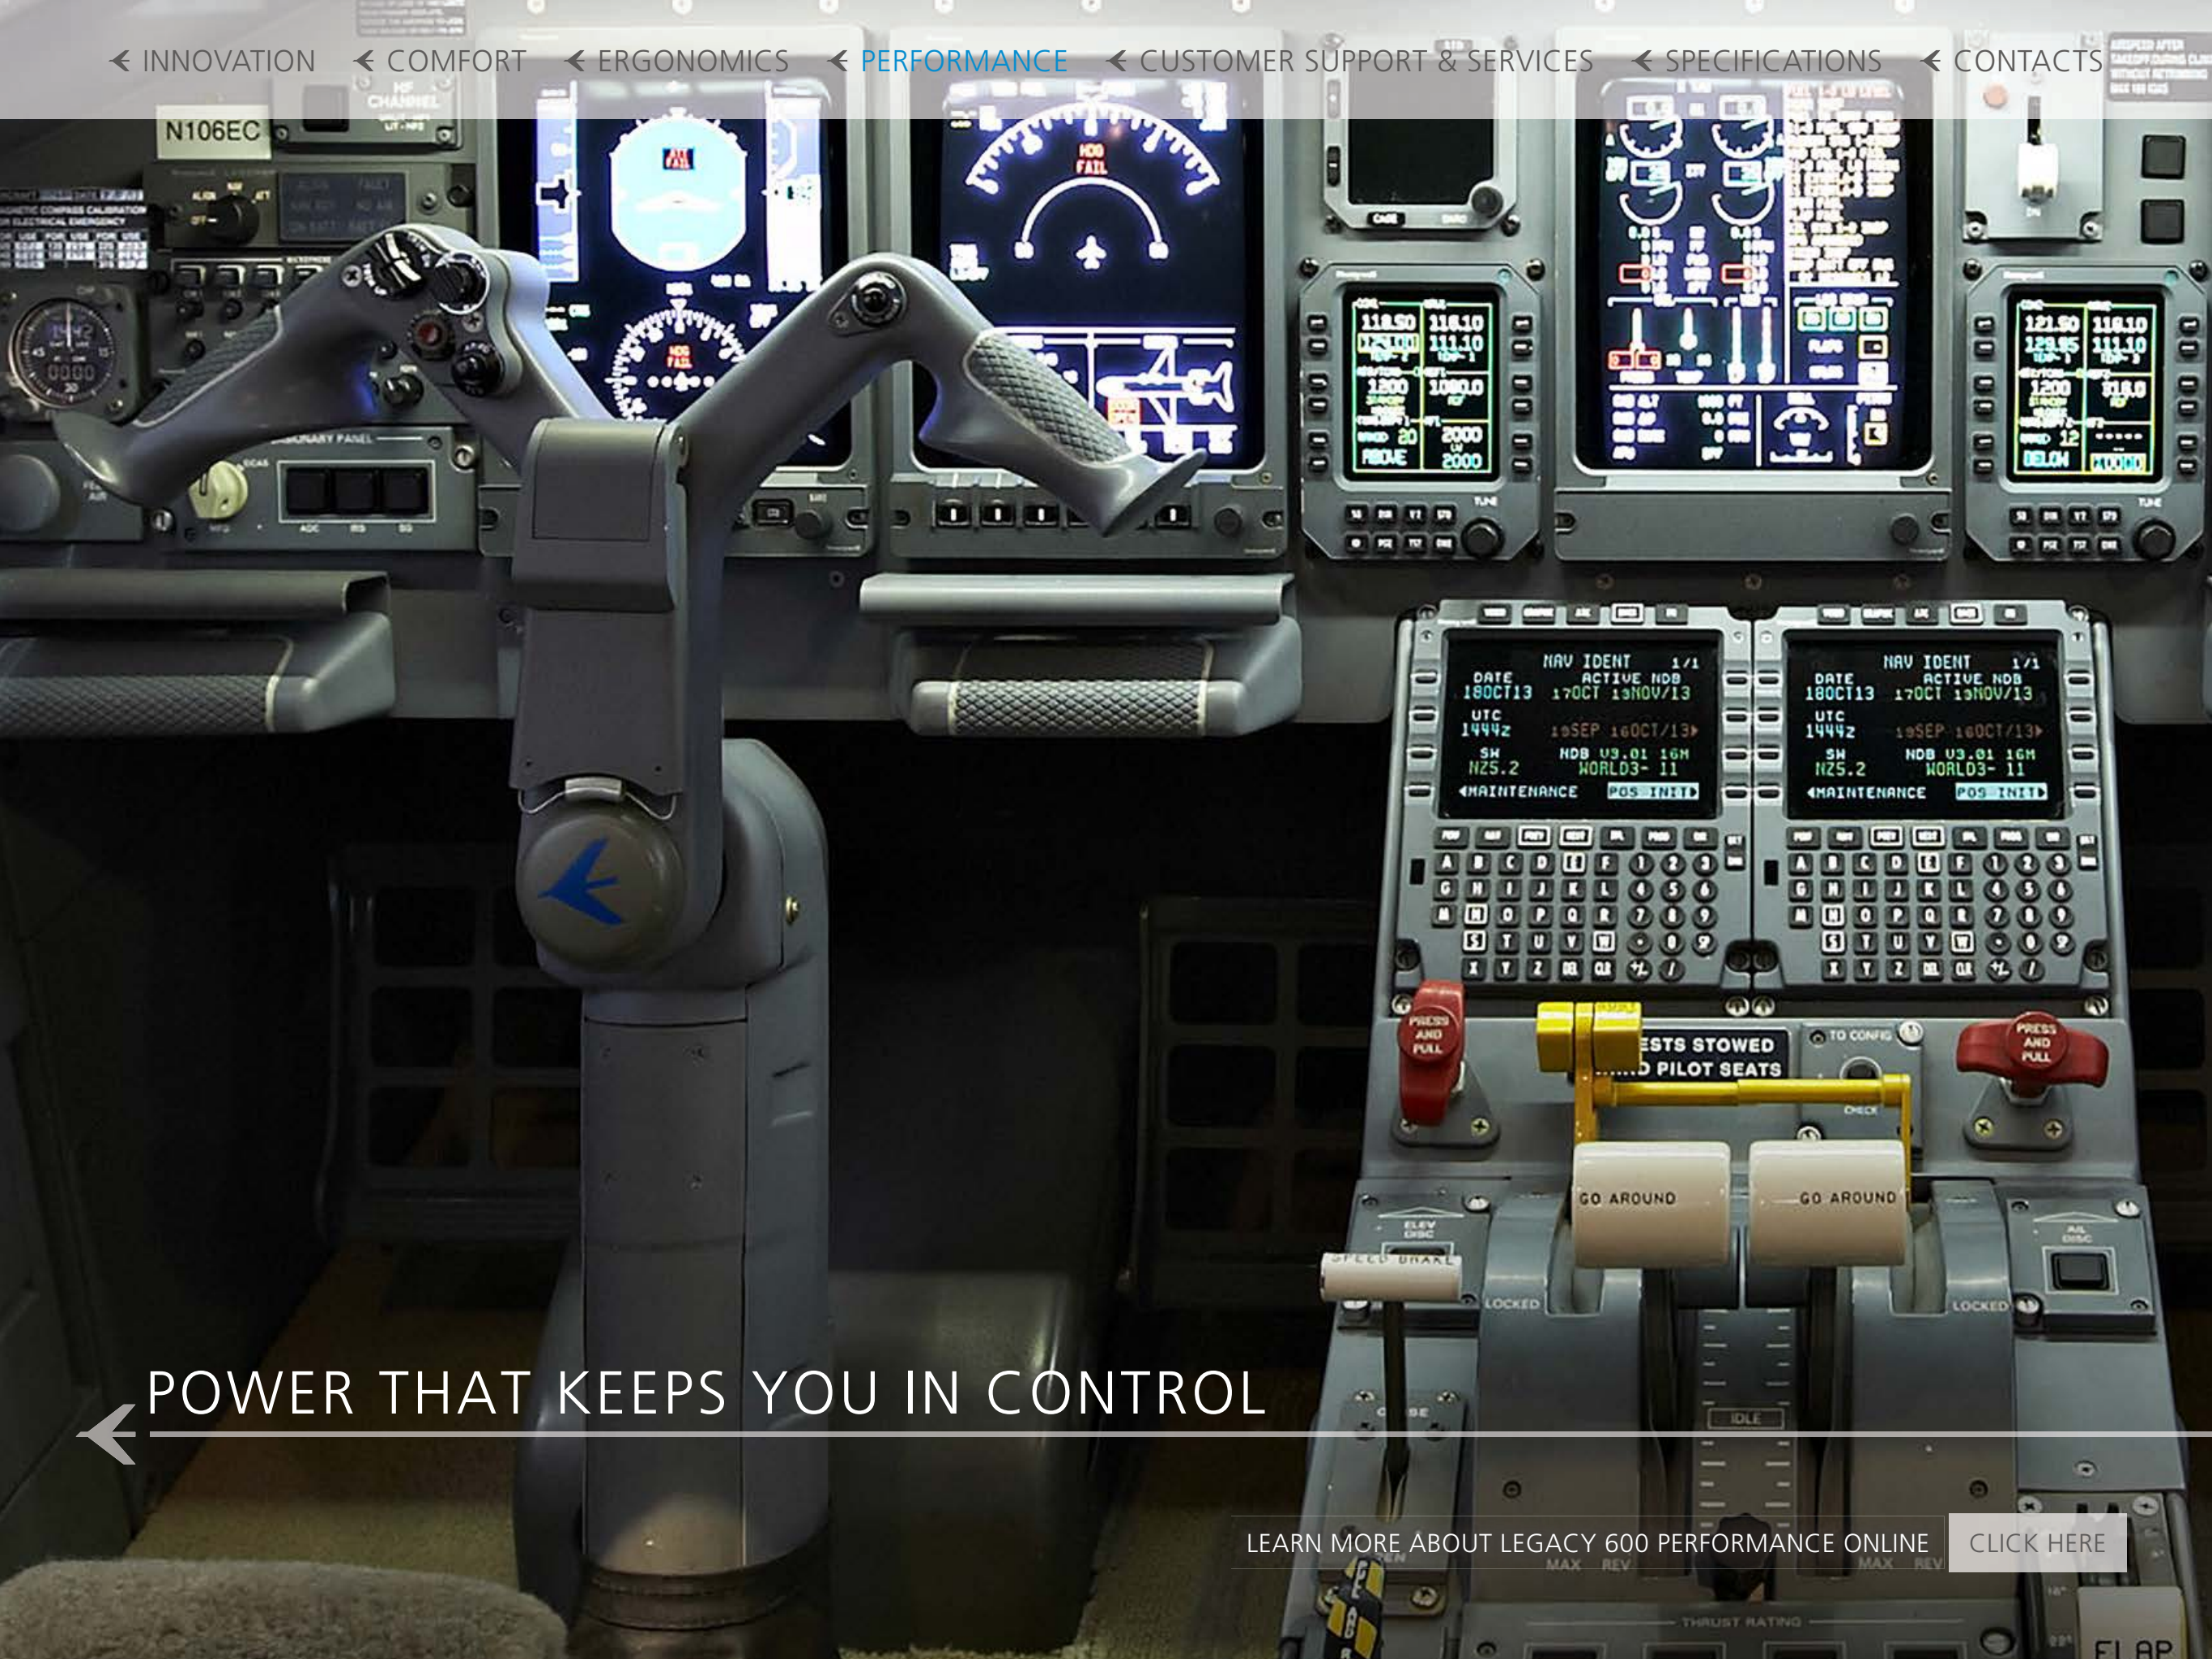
INNOVATION COMFORT ERGONOMICS PERFORMANCE CUSTOMER SUPPORT & SERVICES SPECIFICATIONS CONTACTS

N106EC

HDG FAIL

NAV IDENT 1/1
DATE 18OCT13
ACTIVE NDB 17OCT 13NOV/13
UTC 1444z
19SEP 16OCT/13
SW NZ5.2
NDB V3.01 16M WORLD3- 11
MAINTENANCE POS INIT

NAV IDENT 1/1
DATE 18OCT13
ACTIVE NDB 17OCT 13NOV/13
UTC 1444z
19SEP 16OCT/13
SW NZ5.2
NDB V3.01 16M WORLD3- 11
MAINTENANCE POS INIT

PRESS AND PULL

ESTS STOWED
D PILOT SEATS

PRESS AND PULL

GO AROUND

GO AROUND

SPEED BRAKE

LOCKED

LOCKED

IDLE

POWER THAT KEEPS YOU IN CONTROL

LEARN MORE ABOUT LEGACY 600 PERFORMANCE ONLINE CLICK HERE

MAX REV

MAX REV

THRUST RATING

FLAP